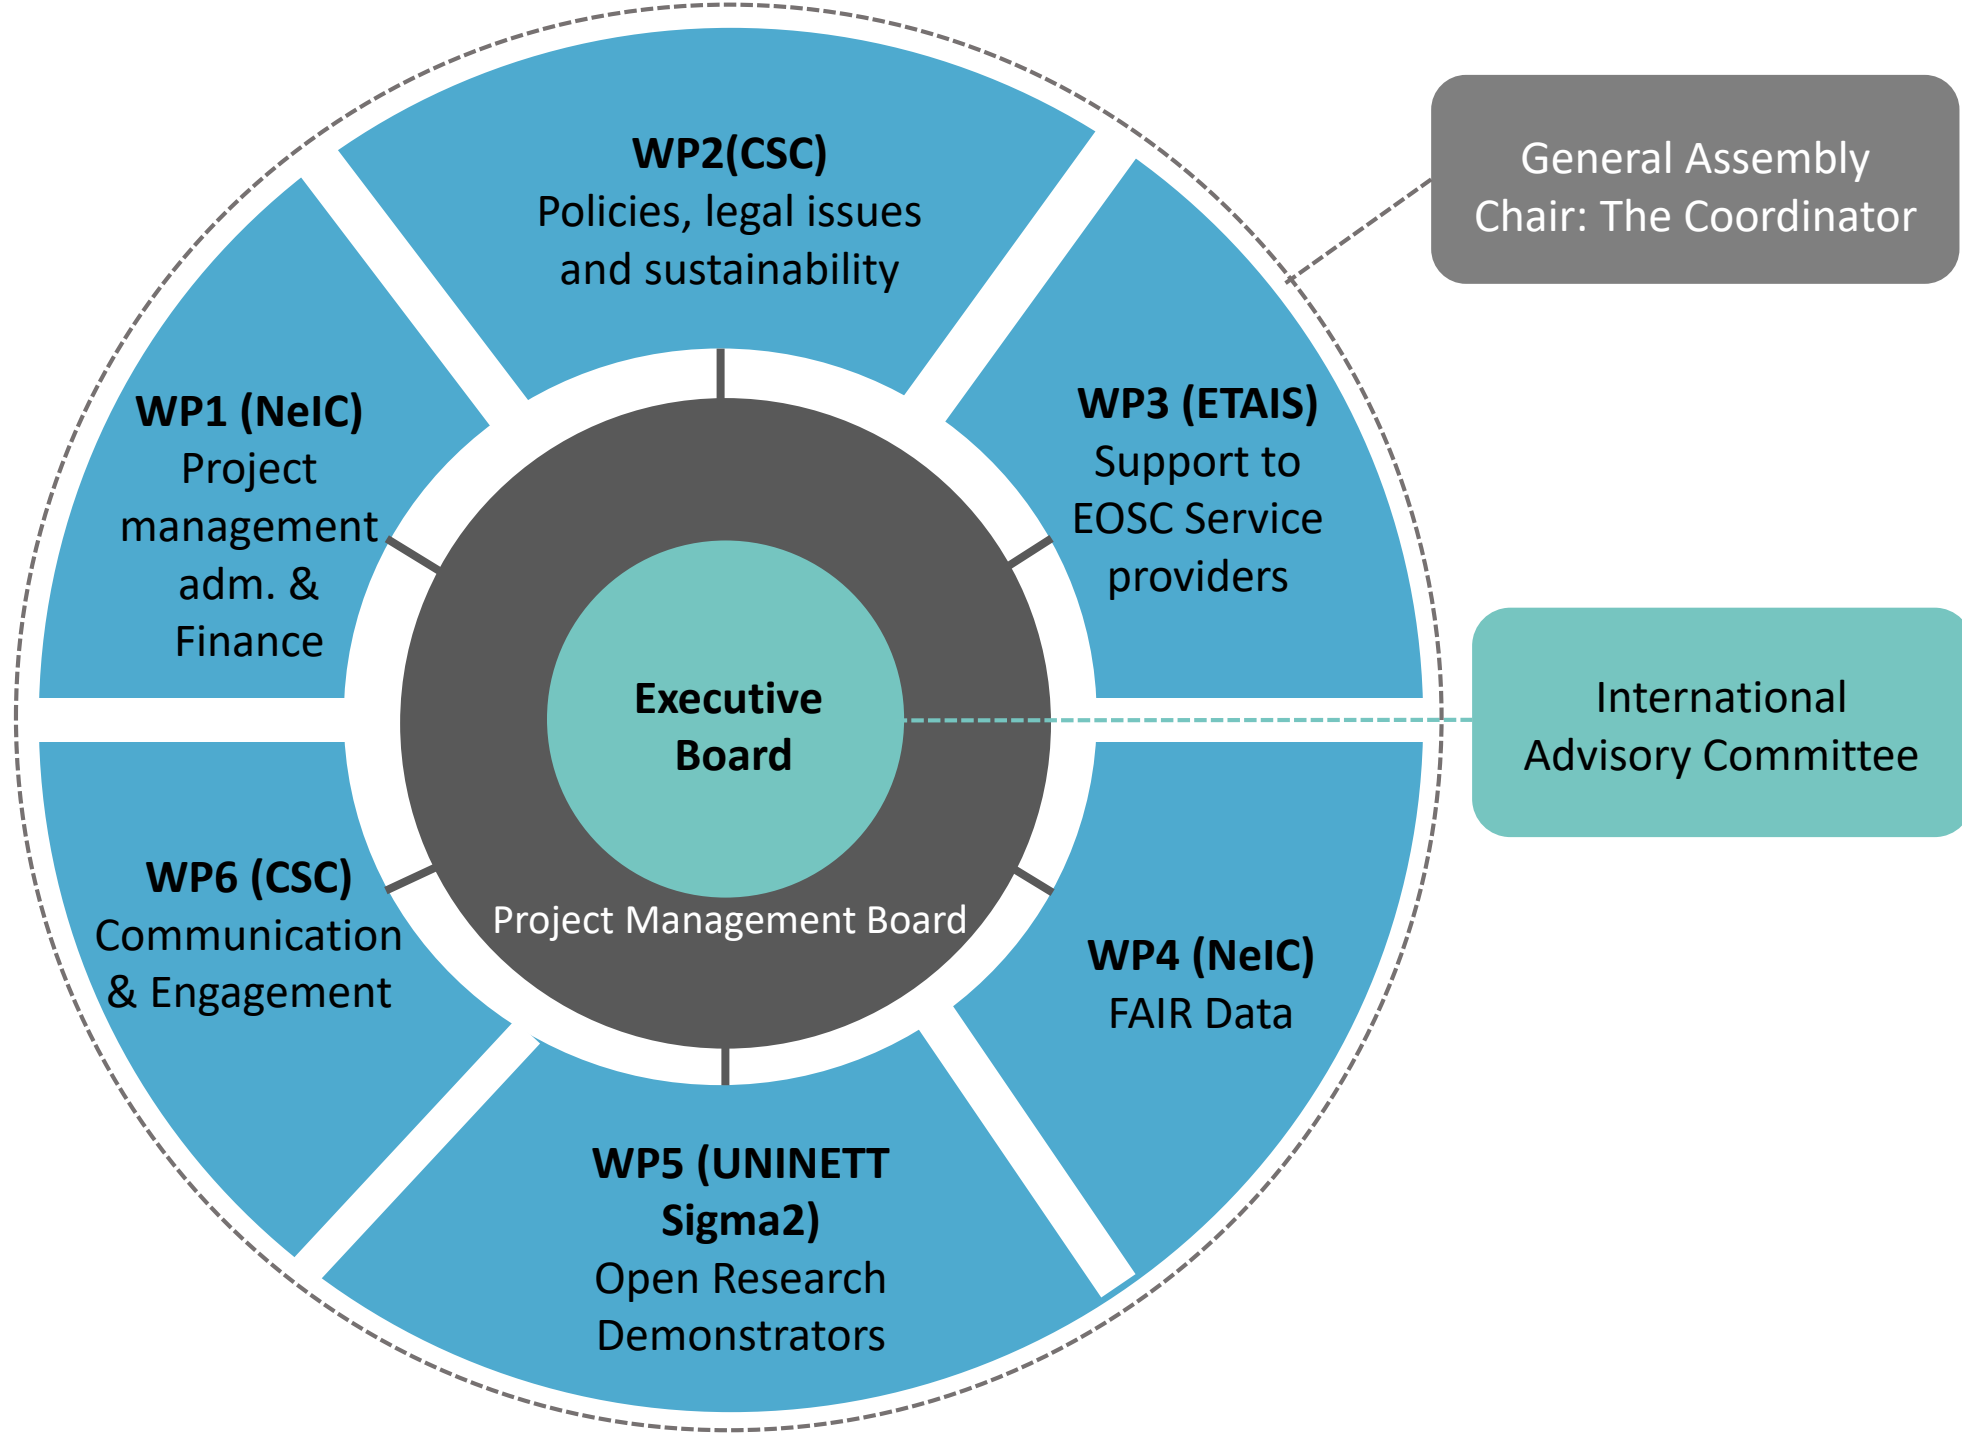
WP2(CSC)
Policies, legal issues and sustainability

General Assembly
Chair: The Coordinator

WP1 (NeIC)
Project management adm. & Finance

WP3 (ETAIS)
Support to EOSC Service providers

Executive Board

Project Management Board

International Advisory Committee

WP6 (CSC)
Communication & Engagement

WP4 (NeIC)
FAIR Data

WP5 (UNINETT Sigma2)
Open Research Demonstrators